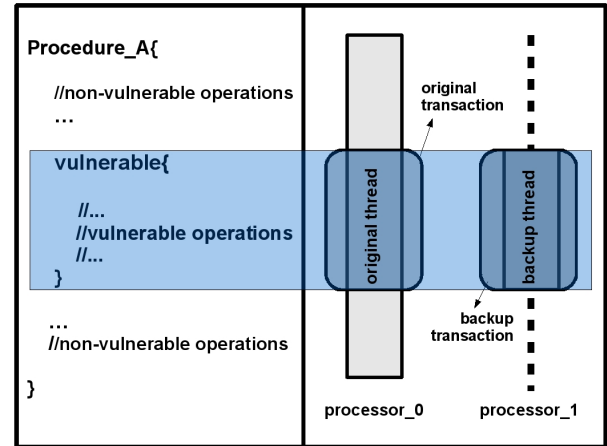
Procedure_A{

//non-vulnerable operations
…

vulnerable{

//...
//vulnerable operations
//...
}

…
//non-vulnerable operations

}

original transaction

original thread

backup thread

backup transaction

processor_0

processor_1